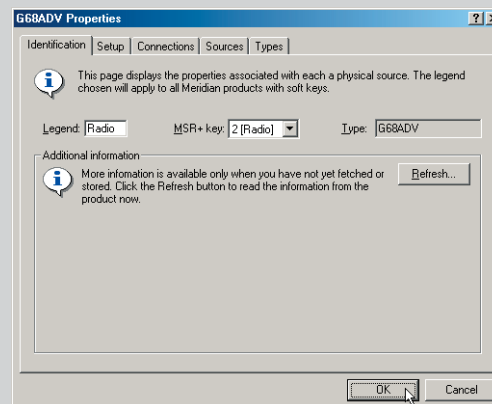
G68ADV Properties

?

Identification | Setup | Connections | Sources | Types

This page displays the properties associated with each a physical source. The legend chosen will apply to all Meridian products with soft keys.

Legend: Radio

MSR+ key: 2 [Radio]

Type: G68ADV

Additional information

More infomation is available only when you have not yet fetched or stored. Click the Refresh button to read the information from the product now.

Refresh...

OK

Cancel